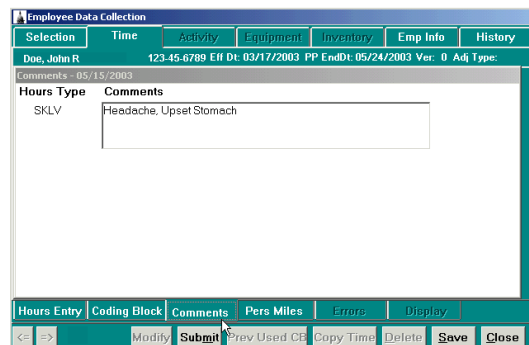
Employee Data Collection

Selection | Time | Activity | Equipment | Inventory | Emp Info | History

Doe, John R 123-45-6789 Eff Dt: 03/17/2003 PP EndDt: 05/24/2003 Ver: 0 Adj Type:

Comments - 05/15/2003

| Hours Type | Comments |
|---|---|
| SKLV | Headache, Upset Stomach |

Hours Entry | Coding Block | Comments | Pers Miles | Errors | Display

<= | => | Modify | Submit | Prev Used CB | Copy Time | Delete | Save | Close